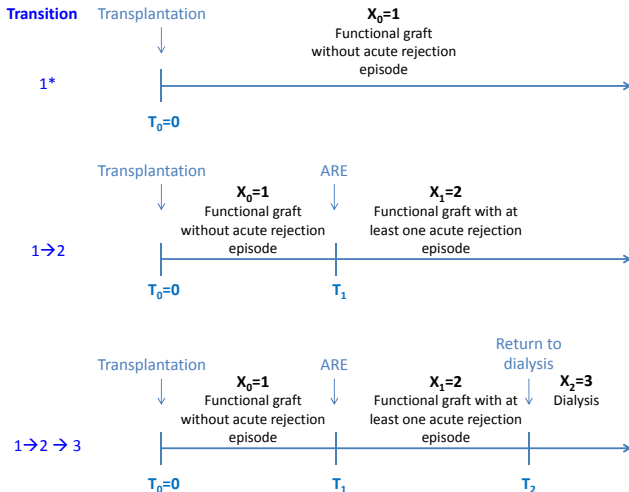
Transition

Transplantation

$X_0$=1
Functional graft without acute rejection episode

1*

$T_0$=0

Transplantation

ARE

$X_0$=1
Functional graft without acute rejection episode

$X_1$=2
Functional graft with at least one acute rejection episode

1→2

$T_0$=0

$T_1$

Transplantation

ARE

Return to dialysis

$X_0$=1
Functional graft without acute rejection episode

$X_1$=2
Functional graft with at least one acute rejection episode

$X_2$=3
Dialysis

1→2 → 3

$T_0$=0

$T_1$

$T_2$